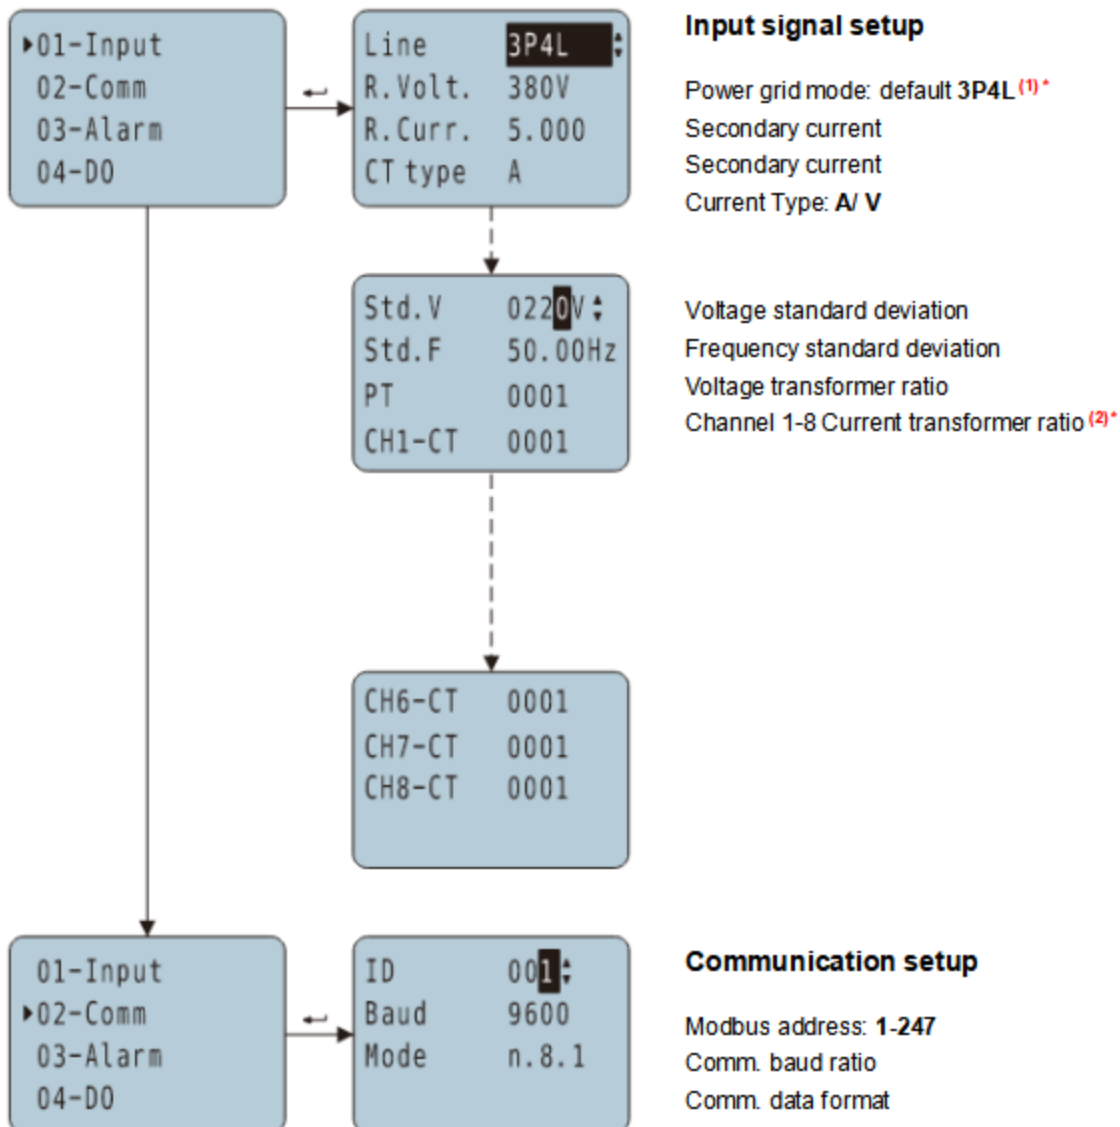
▸01-Input
02-Comm
03-Alarm
04-DO

Line 3P4L
R.Volt. 380V
R.Curr. 5.000
CT type A

Input signal setup

Power grid mode: default **3P4L** $^{(1)*}$
Secondary current
Secondary current
Current Type: **A/ V**

Std.V 0220V
Std.F 50.00Hz
PT 0001
CH1-CT 0001

Voltage standard deviation
Frequency standard deviation
Voltage transformer ratio
Channel 1-8 Current transformer ratio $^{(2)*}$

CH6-CT 0001
CH7-CT 0001
CH8-CT 0001

01-Input
▸02-Comm
03-Alarm
04-DO

ID 001
Baud 9600
Mode n.8.1

Communication setup

Modbus address: **1-247**
Comm. baud ratio
Comm. data format